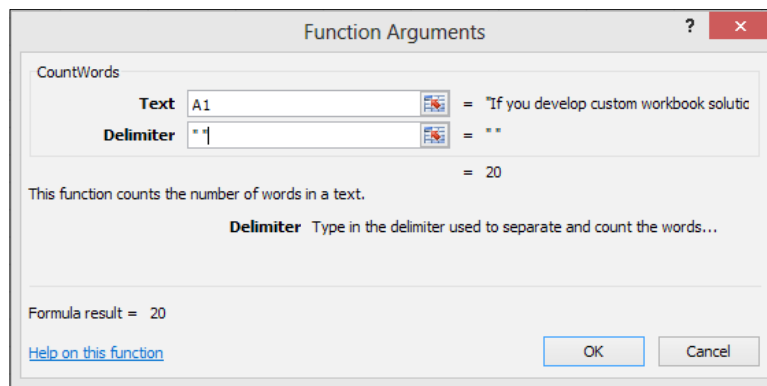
Function Arguments

?

X

CountWords

Text A1 = "If you develop custom workbook solutic

Delimiter " " = " "

= 20

This function counts the number of words in a text.

Delimiter Type in the delimiter used to separate and count the words...

Formula result = 20

Help on this function

OK

Cancel